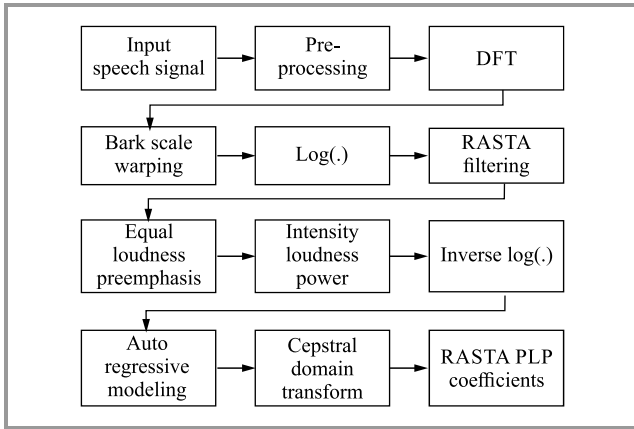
Input speech signal

Pre-processing

DFT

Bark scale warping

Log(.)

RASTA filtering

Equal loudness preemphasis

Intensity loudness power

Inverse log(.)

Auto regressive modeling

Cepstral domain transform

RASTA PLP coefficients